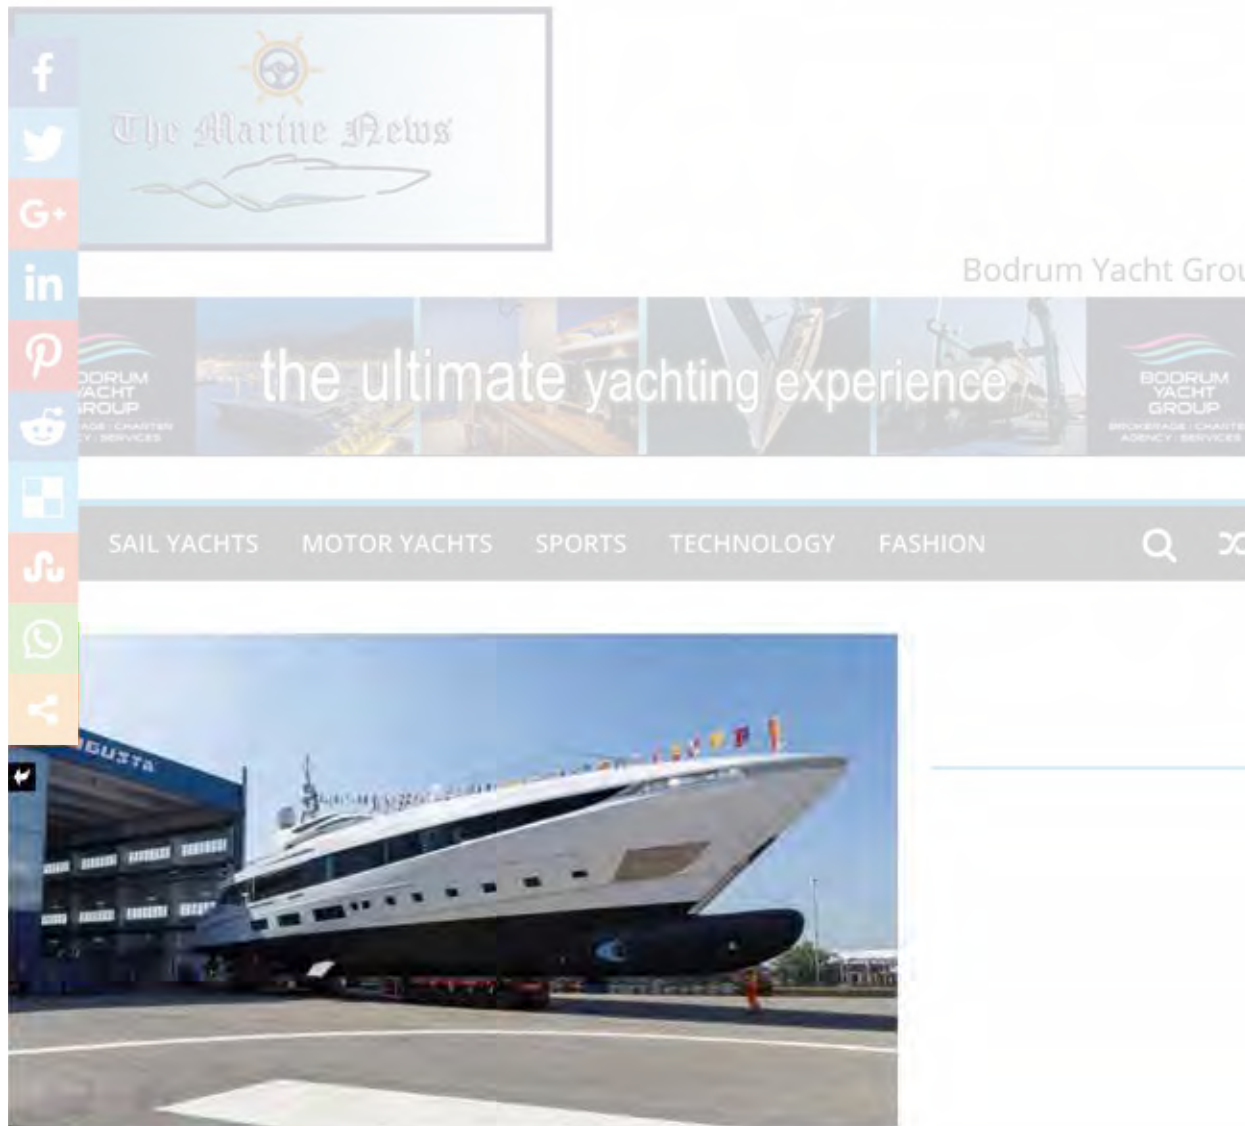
The Marine News

Bodrum Yacht Grou

ODRUM YACHT ROUP AGE · CHARTER Y · SERVICES

the ultimate yachting experience

BODRUM YACHT GROUP BROKERAGE · CHARTE AGENCY · SERVICES

SAIL YACHTS MOTOR YACHTS SPORTS TECHNOLOGY FASHION

GUSTA